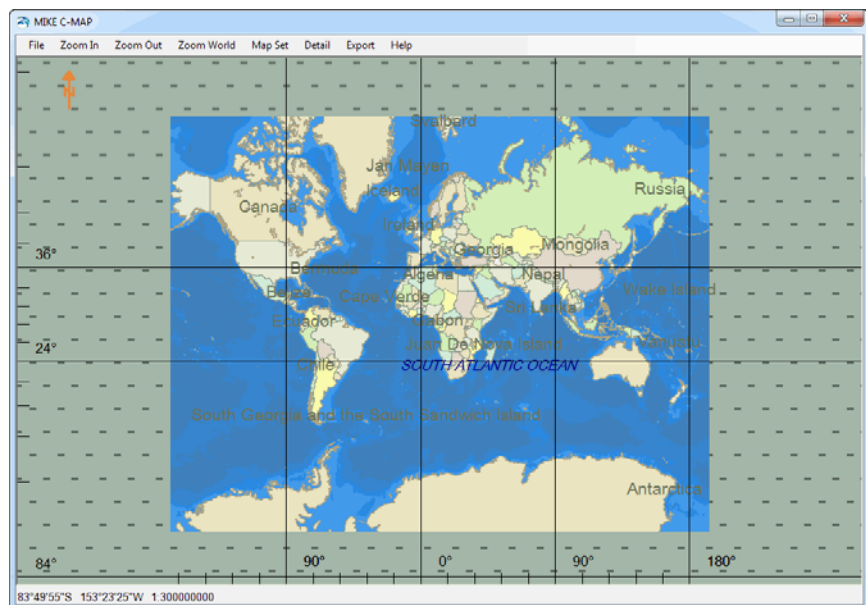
MIKE C-MAP

File Zoom In Zoom Out Zoom World Map Set Detail Export Help

N

Svalbard
Jan Mayen
Iceland
Canada
Russia
Ireland
Georgia
Mongolia
36°
Bermuda
Algeria
Nepal
Belize
Cape Verde
Wake Island
Sri Lanka
Ecuador
Gabon
24°
Juan De Nova Island
Vanuatu
SOUTH ATLANTIC OCEAN
Chile
South Georgia and the South Sandwich Island
Antarctica
84°
90°
0°
90°
180°

83°49'55"S 153°23'25"W 1:300000000